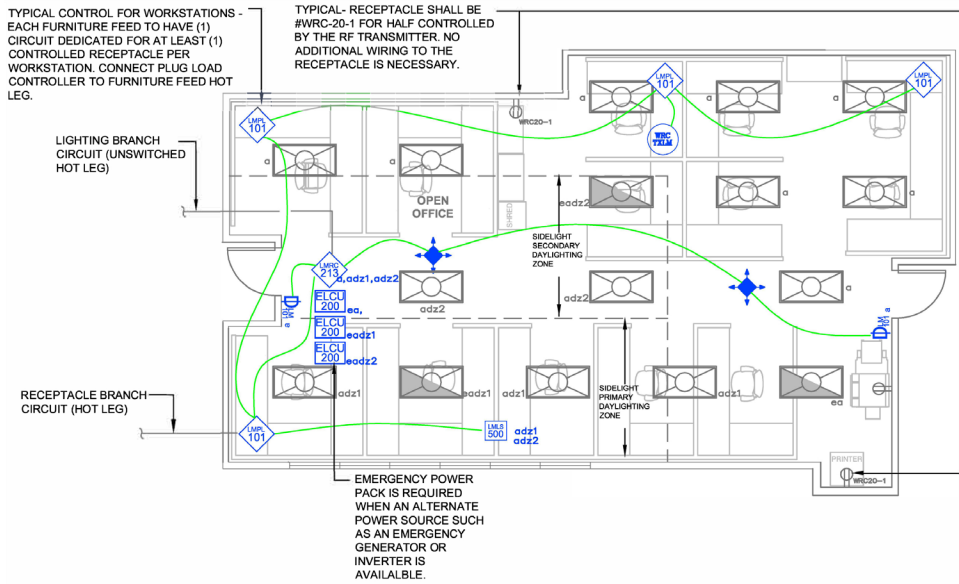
TYPICAL CONTROL FOR WORKSTATIONS - EACH FURNITURE FEED TO HAVE (1) CIRCUIT DEDICATED FOR AT LEAST (1) CONTROLLED RECEPTACLE PER WORKSTATION. CONNECT PLUG LOAD CONTROLLER TO FURNITURE FEED HOT LEG.

TYPICAL- RECEPTACLE SHALL BE #WRC-20-1 FOR HALF CONTROLLED BY THE RF TRANSMITTER. NO ADDITIONAL WIRING TO THE RECEPTACLE IS NECESSARY.

LIGHTING BRANCH CIRCUIT (UNSWITCHED HOT LEG)

RECEPTACLE BRANCH CIRCUIT (HOT LEG)

LMPL 101

WRC20-1

LMPL 101

WRC TXLM

LMPL 101

a

a

a

a

a

OPEN OFFICE

SHRED

eadz2

SIDELIGHT SECONDARY DAYLIGHTING ZONE

LMRC 213

a,adz1,adz2

adz2

adz2

ELCU 200

ea,

ELCU 200

eadz1

ELCU 200

eadz2

LMDX 101 a

LMDX 101 a

adz1

eadz1

adz1

SIDELIGHT PRIMARY DAYLIGHTING ZONE

adz1

ea

LMPL 101

LMLS 500

adz1 adz2

PRINTER

WRC20-1

EMERGENCY POWER PACK IS REQUIRED WHEN AN ALTERNATE POWER SOURCE SUCH AS AN EMERGENCY GENERATOR OR INVERTER IS AVAILABLE.